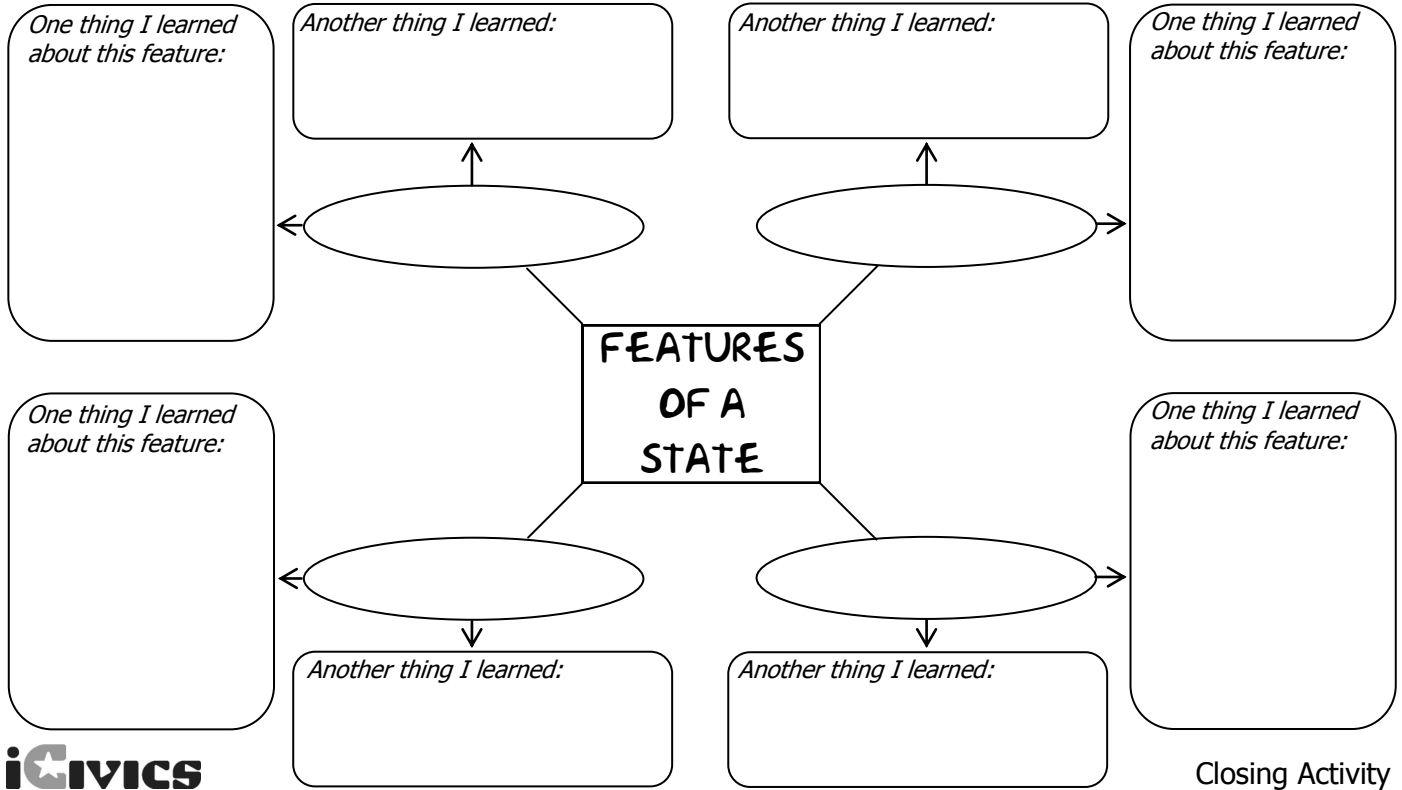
One thing I learned about this feature:

Another thing I learned:

Another thing I learned:

One thing I learned about this feature:

FEATURES OF A STATE

One thing I learned about this feature:

One thing I learned about this feature:

Another thing I learned:

Another thing I learned:

iCIVICS

Closing Activity